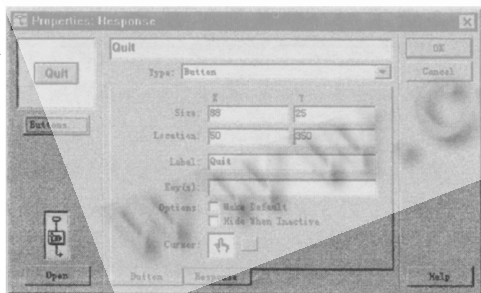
Properties: Response

Quit

Quit

Type: Button

X Y

Size: 88 25

Location: 50 350

Label: Quit

Key(s):

Options: Make Default

Hide When Inactive

Cursor:

Buttons

Open

Button Response

OK

Cancel

Help